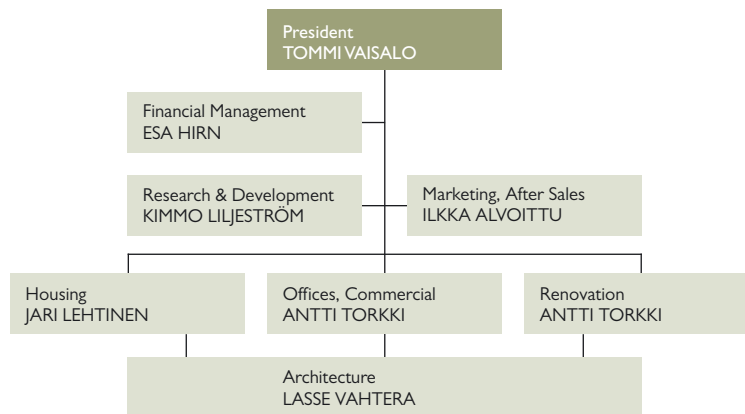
President
TOMMI VAISALO

Financial Management
ESA HIRN

Research & Development
KIMMO LILJESTRÖM

Marketing, After Sales
ILKKA ALVOITTU

Housing
JARI LEHTINEN

Offices, Commercial
ANTTI TORKKI

Renovation
ANTTI TORKKI

Architecture
LASSE VAHTERA